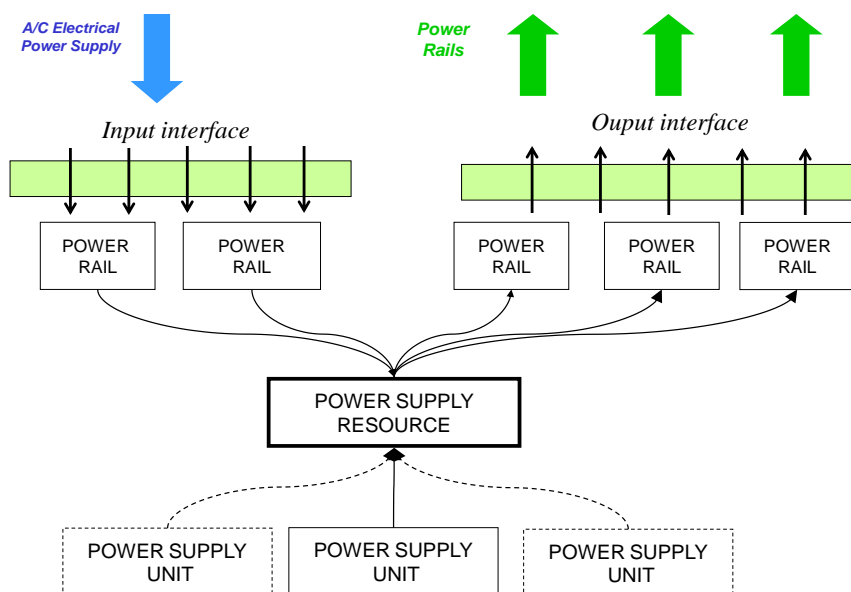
A/C Electrical Power Supply

Power Rails

Input interface

Ouput interface

POWER RAIL

POWER RAIL

POWER RAIL

POWER RAIL

POWER RAIL

POWER SUPPLY RESOURCE

POWER SUPPLY UNIT

POWER SUPPLY UNIT

POWER SUPPLY UNIT